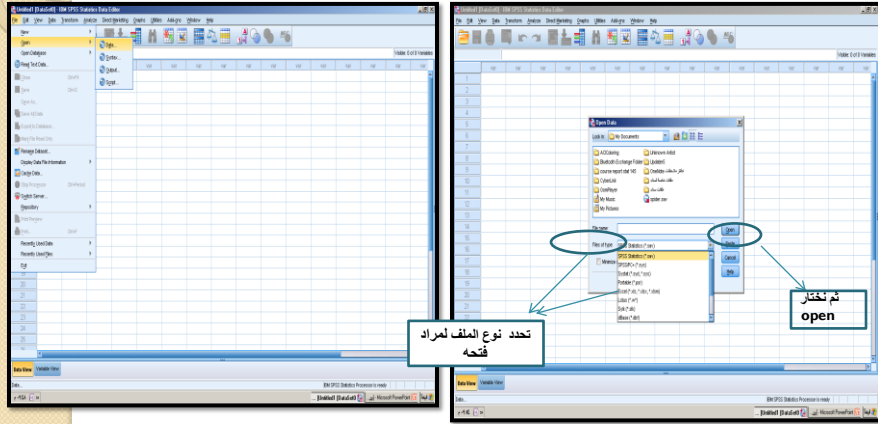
*Untitled1 [DataSet0] - IBM SPSS Statistics Data Editor

File Edit View Data Transform Analyze Direct Marketing Graphs Utilities Add-ons Window Help

New
Open
Open Database
Read Text Data...
Close Ctrl+F4
Save Ctrl+S
Save As...
Save All Data
Export to Database...
Mark File Read Only
Rename Dataset...
Display Data File Information
Cache Data...
Stop Processor Ctrl+Period
Switch Server...
Repository
Print Preview
Print... Ctrl+P
Recently Used Data
Recently Used Files
Exit

Data...
Syntax...
Output...
Script...

Visible: 0 of 0 Variables

var

Data View Variable View

IBM SPSS Statistics Processor is ready

*Untitled1 [DataSet0] - IBM SPSS Statistics Data Editor

File Edit View Data Transform Analyze Direct Marketing Graphs Utilities Add-ons Window Help

Visible: 0 of 0 Variables

Open Data

Look in: My Documents

ACDClaring
Bluetooth Exchange Folder
course report stat 145
CyberLink
DomPlayer
My Music
My Pictures
Unknown Artist
Updater5

File name:
Files of type: SPSS Statistics (*.sav)

SPSS Statistics (*.sav)
SPSS/PC+ (*.sys)
Systat (*.syd, *.sys)
Portable (*.por)
Excel (*.xls, *.xlsx, *.xlsm)
Lotus (*.w*)
Sylk (*.slk)
dBase (*.dbf)

Open
Paste
Cancel
Help

ثم نختار
open

تحدد نوع الملف لمراد فتحه

Data View Variable View

IBM SPSS Statistics Processor is ready